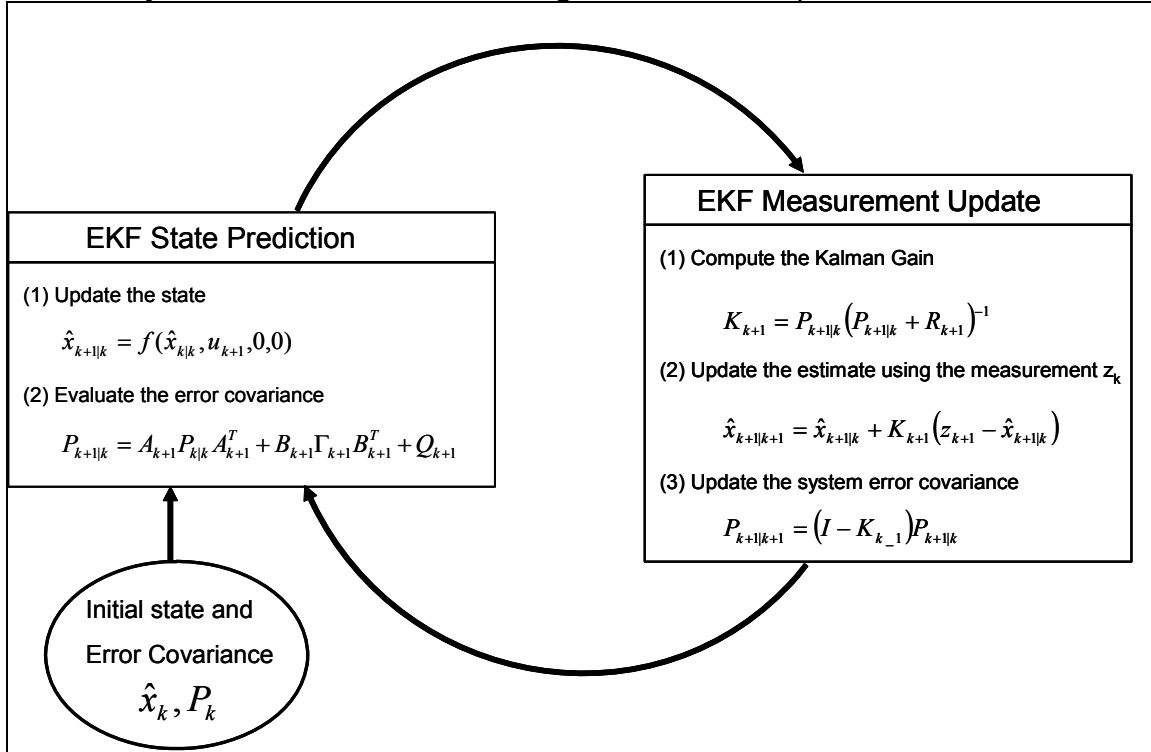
EKF State Prediction

(1) Update the state

$\hat{x}_{k+1|k} = f(\hat{x}_{k|k}, u_{k+1}, 0, 0)$

(2) Evaluate the error covariance

$P_{k+1|k} = A_{k+1} P_{k|k} A_{k+1}^T + B_{k+1} \Gamma_{k+1} B_{k+1}^T + Q_{k+1}$

EKF Measurement Update

(1) Compute the Kalman Gain

$K_{k+1} = P_{k+1|k} \left( P_{k+1|k} + R_{k+1} \right)^{-1}$

(2) Update the estimate using the measurement $z_k$

$\hat{x}_{k+1|k+1} = \hat{x}_{k+1|k} + K_{k+1} \left( z_{k+1} - \hat{x}_{k+1|k} \right)$

(3) Update the system error covariance

$P_{k+1|k+1} = \left( I - K_{k\_1} \right) P_{k+1|k}$

Initial state and Error Covariance

$\hat{x}_k, P_k$